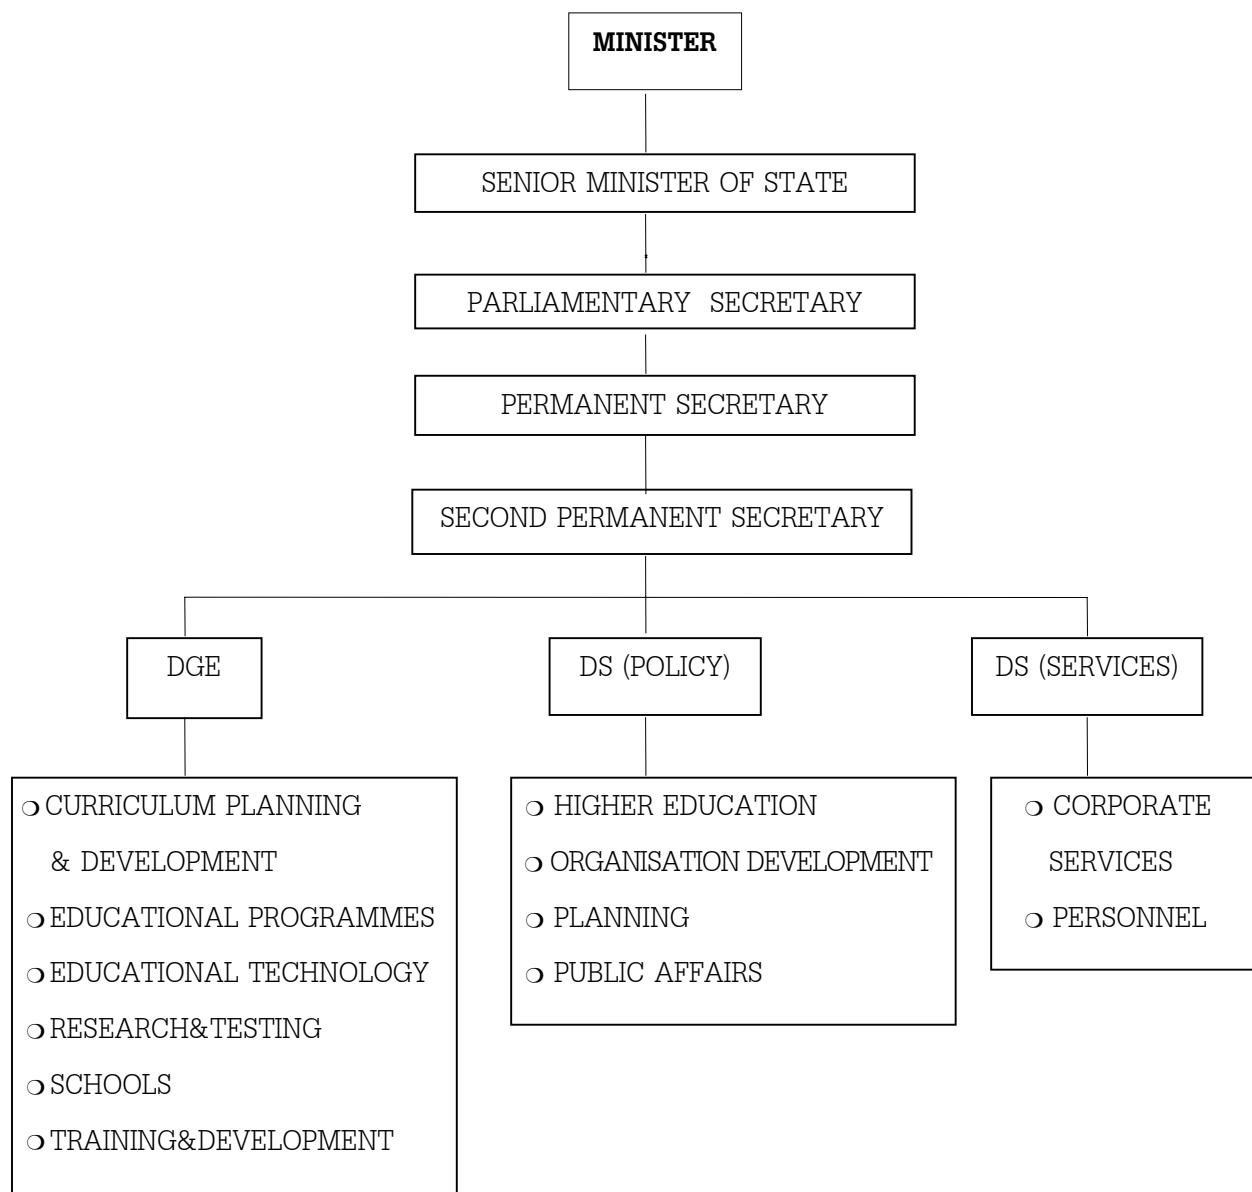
**MINISTER**

SENIOR MINISTER OF STATE

PARLIAMENTARY SECRETARY

PERMANENT SECRETARY

SECOND PERMANENT SECRETARY

DGE

DS (POLICY)

DS (SERVICES)

❍ CURRICULUM PLANNING & DEVELOPMENT
❍ EDUCATIONAL PROGRAMMES
❍ EDUCATIONAL TECHNOLOGY
❍ RESEARCH&TESTING
❍ SCHOOLS
❍ TRAINING&DEVELOPMENT

❍ HIGHER EDUCATION
❍ ORGANISATION DEVELOPMENT
❍ PLANNING
❍ PUBLIC AFFAIRS

❍ CORPORATE SERVICES
❍ PERSONNEL